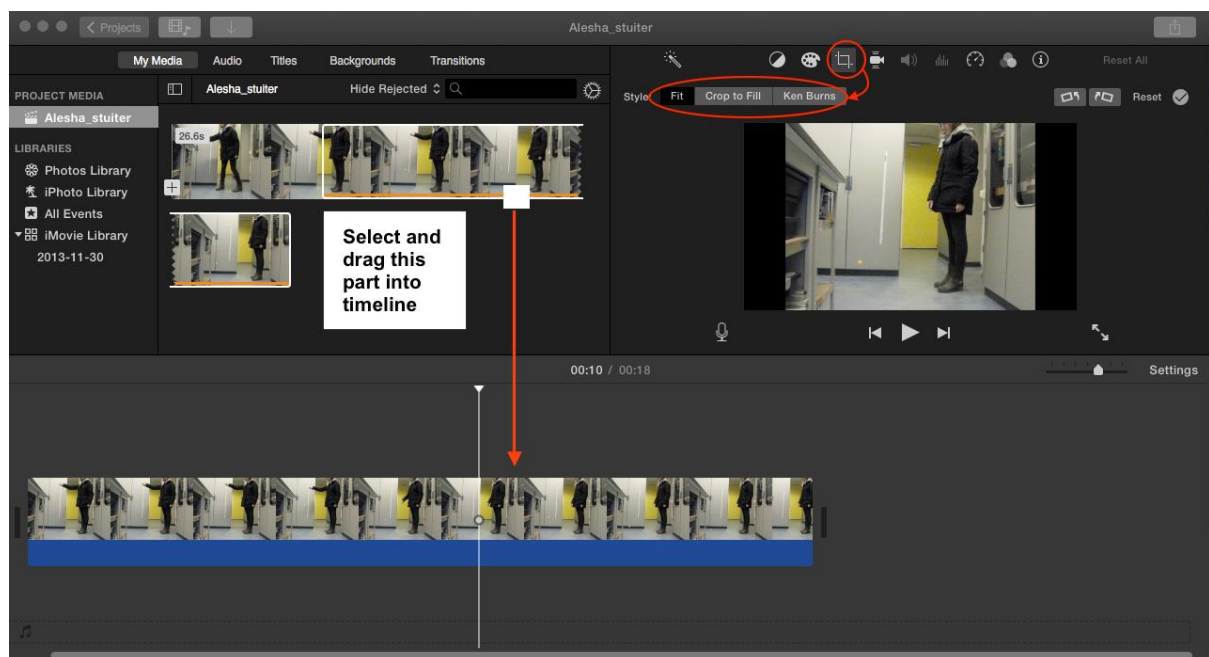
Projects

Alesha_stuiter

My Media Audio Titles Backgrounds Transitions

Reset All

PROJECT MEDIA

Alesha_stuiter

LIBRARIES

Photos Library

iPhoto Library

All Events

iMovie Library

2013-11-30

Alesha_stuiter

Hide Rejected

26.6s

Select and drag this part into timeline

Style: Fit Crop to Fill Ken Burns

Reset

00:10 / 00:18

Settings